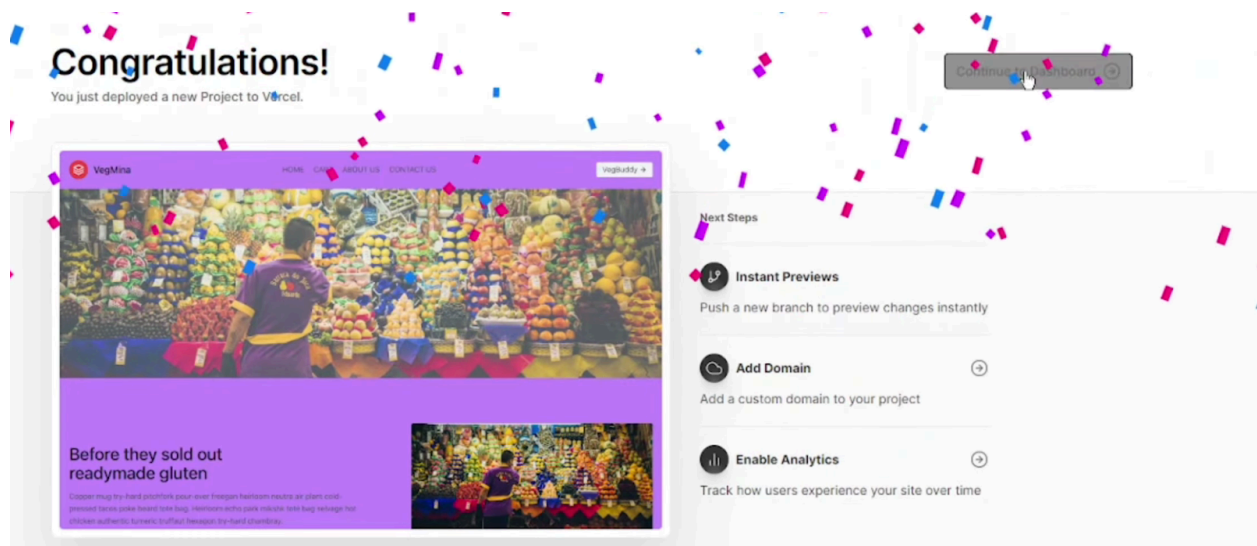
Congratulations!
You just deployed a new Project to Vercel.

Continue to Dashboard

VegMina
HOME CART ABOUT US CONTACT US
VegBuddy →

Before they sold out readymade gluten

Copper mug try-hard pitchfork pour-over freegan heirloom neutra air plant cold-pressed tacos poke beard tote bag. Heirloom echo park mlkshk tote bag selvage hot chicken authentic tumeric truffaut hexagon try-hard chambray.

Next Steps

Instant Previews
Push a new branch to preview changes instantly

Add Domain
Add a custom domain to your project

Enable Analytics
Track how users experience your site over time